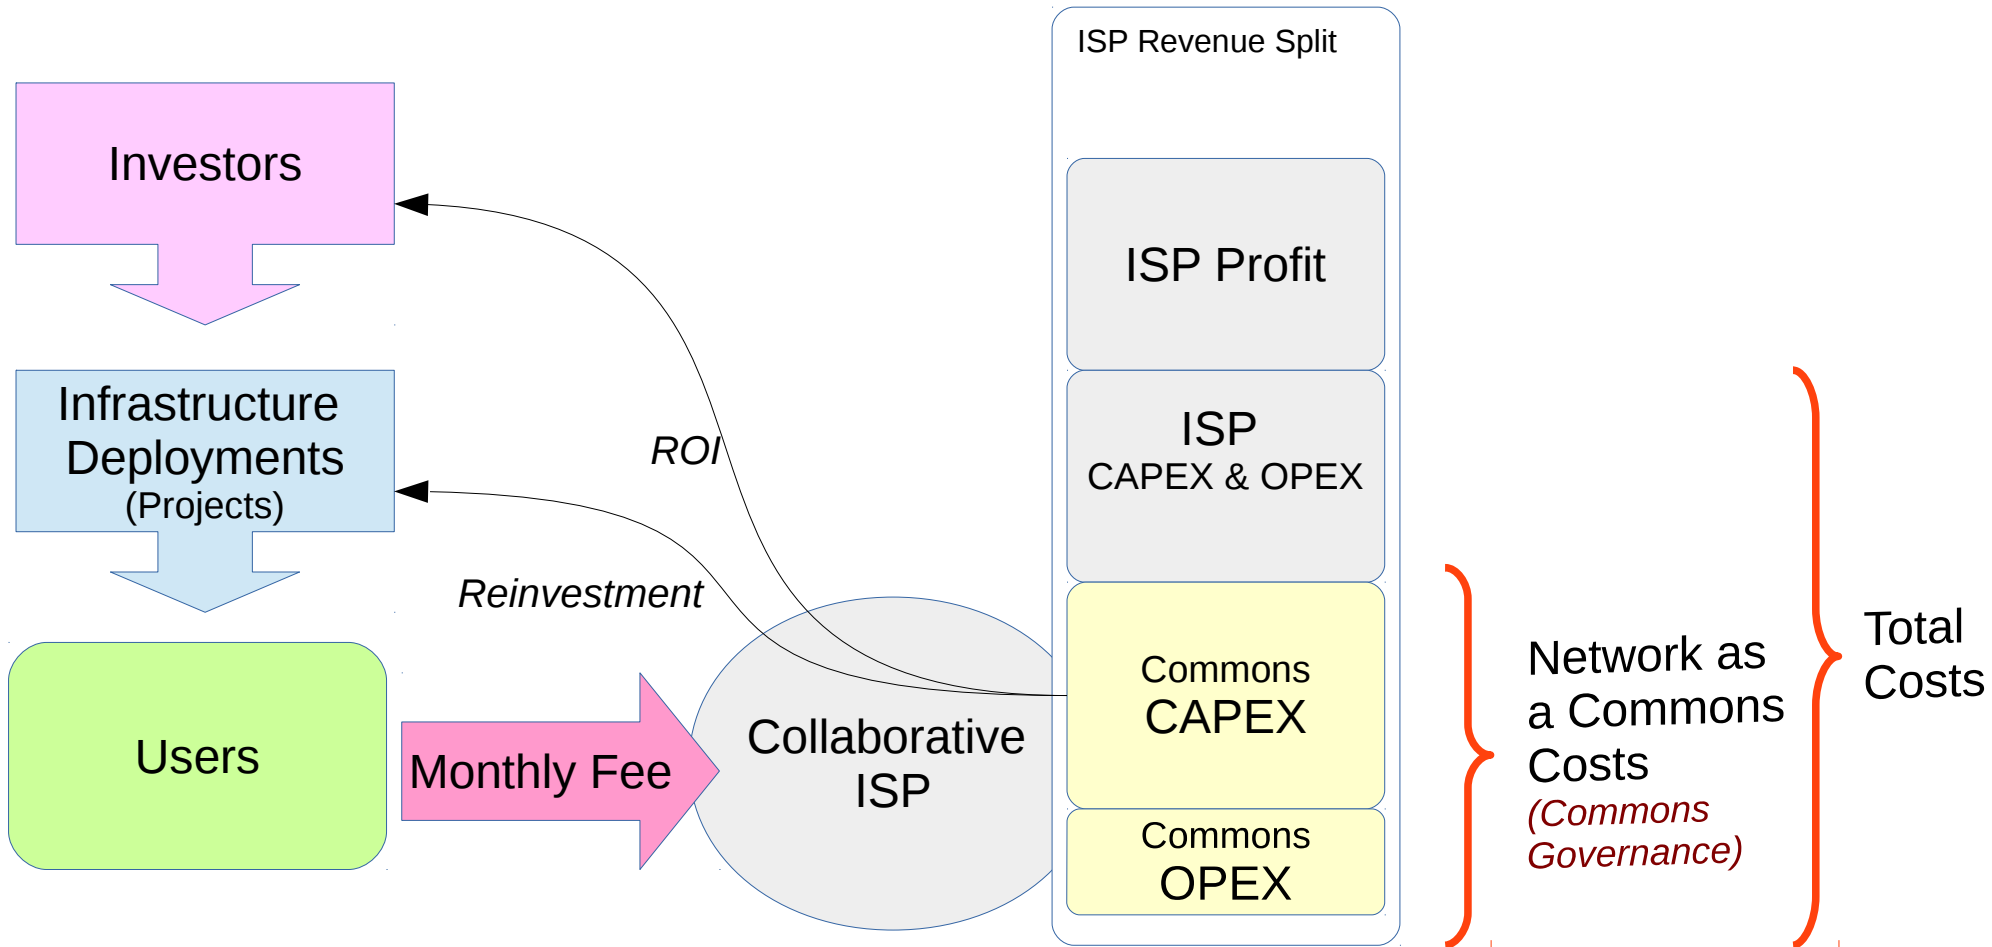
Investors

Infrastructure Deployments
(Projects)

Users

Monthly Fee

ROI

Reinvestment

Collaborative ISP

ISP Revenue Split

ISP Profit

ISP
CAPEX & OPEX

Commons
CAPEX

Commons
OPEX

Network as a Commons Costs
(Commons Governance)

Total Costs